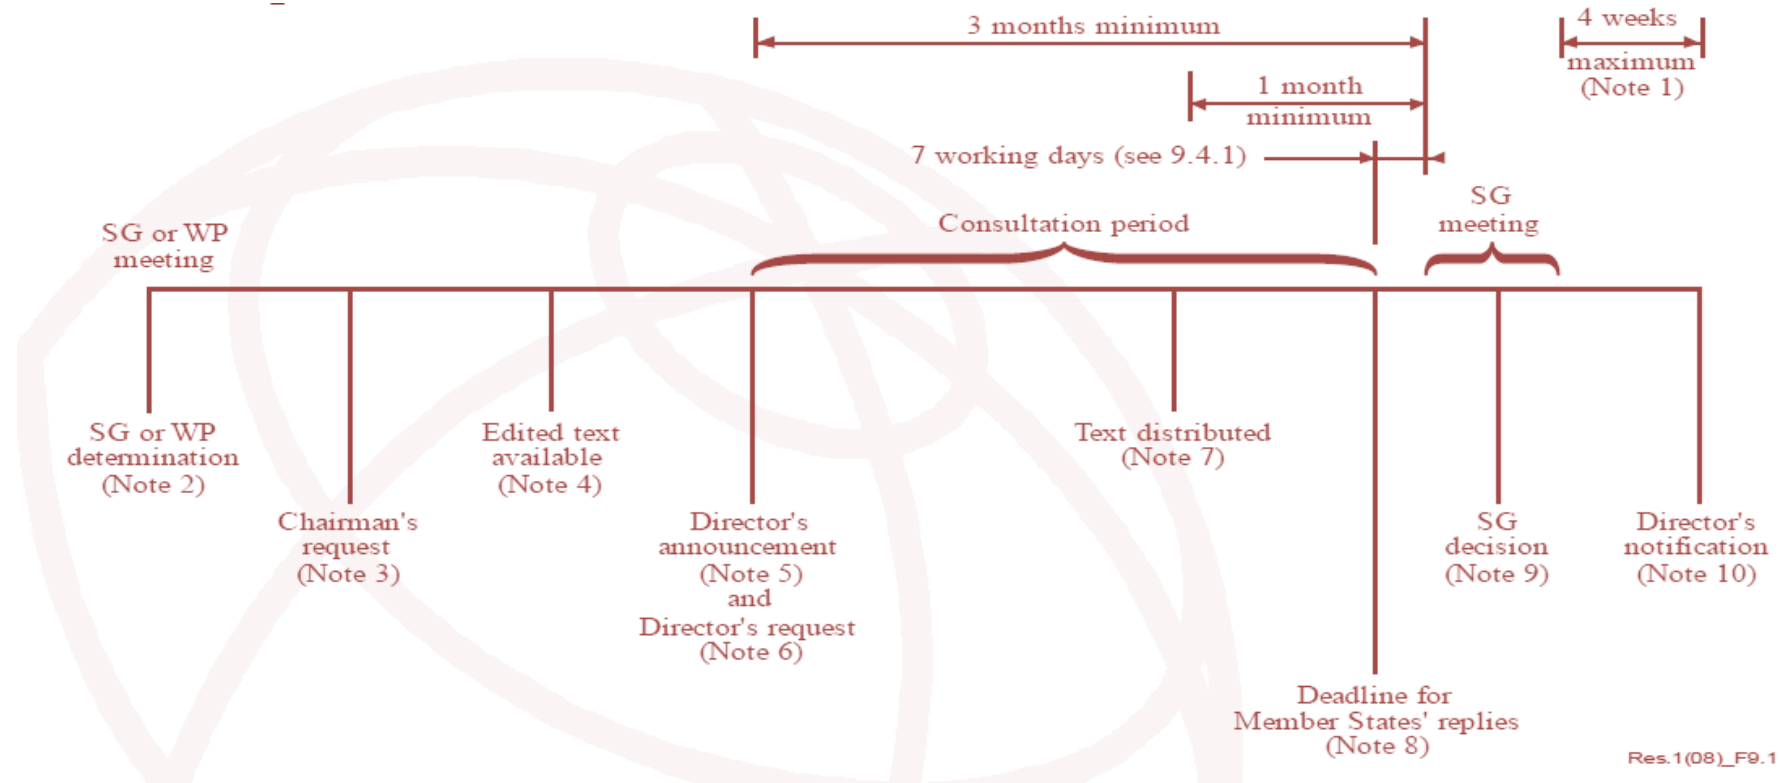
3 months minimum

4 weeks maximum (Note 1)

1 month minimum

7 working days (see 9.4.1)

SG or WP meeting

Consultation period

SG meeting

SG or WP determination (Note 2)

Chairman's request (Note 3)

Edited text available (Note 4)

Director's announcement (Note 5) and Director's request (Note 6)

Text distributed (Note 7)

Deadline for Member States' replies (Note 8)

SG decision (Note 9)

Director's notification (Note 10)

Res.1(08)_F9.1